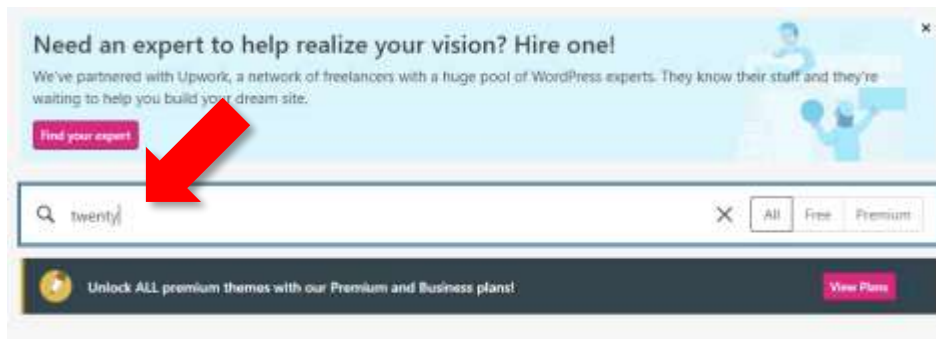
Need an expert to help realize your vision? Hire one!

We've partnered with Upwork, a network of freelancers with a huge pool of WordPress experts. They know their stuff and they're waiting to help you build your dream site.

Find your expert

×

twenty

All Free Premium

Unlock ALL premium themes with our Premium and Business plans!

View Plans